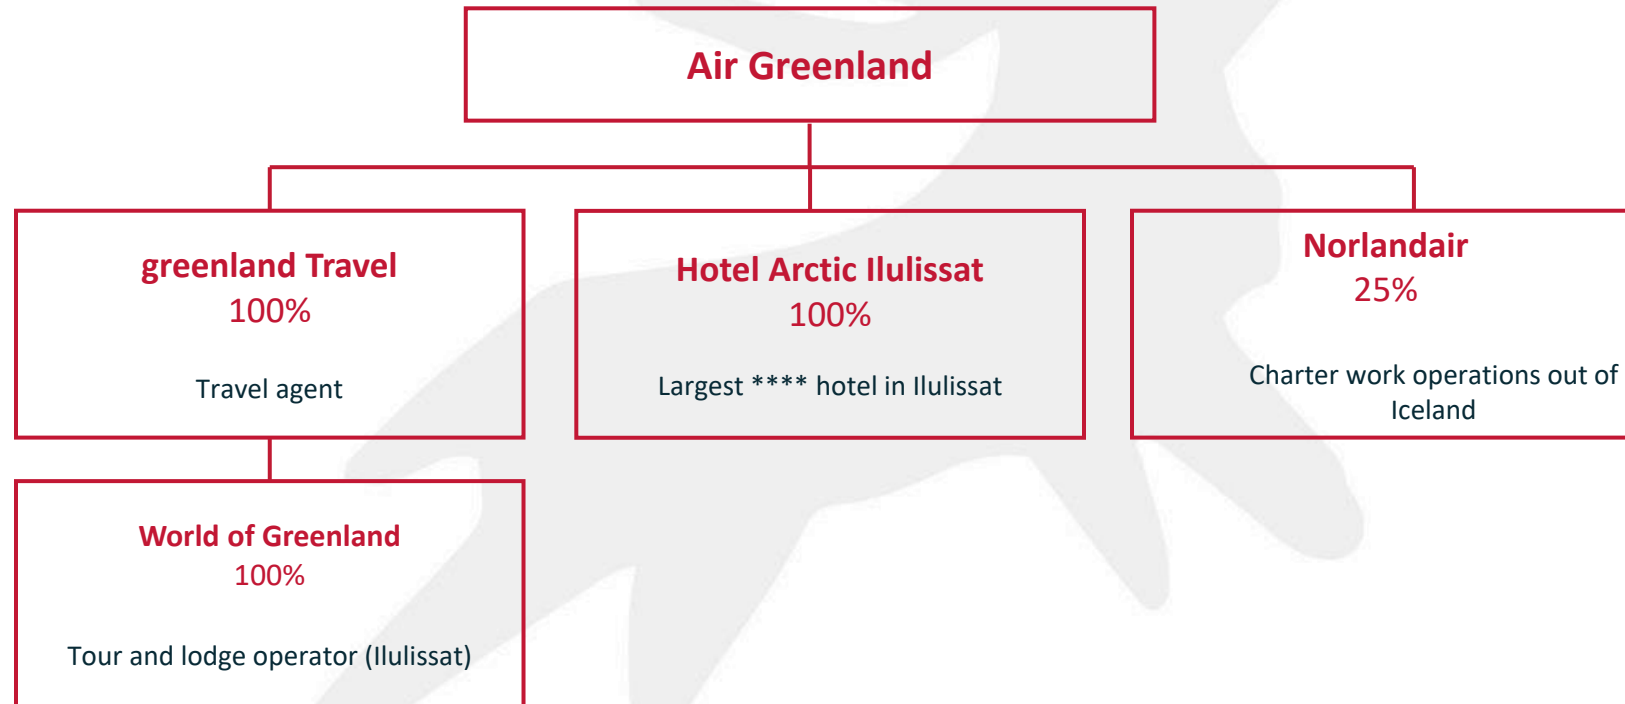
Air Greenland

greenland Travel
100%

Travel agent

Hotel Arctic Ilulissat
100%

Largest **** hotel in Ilulissat

Norlandair
25%

Charter work operations out of Iceland

World of Greenland
100%

Tour and lodge operator (Ilulissat)